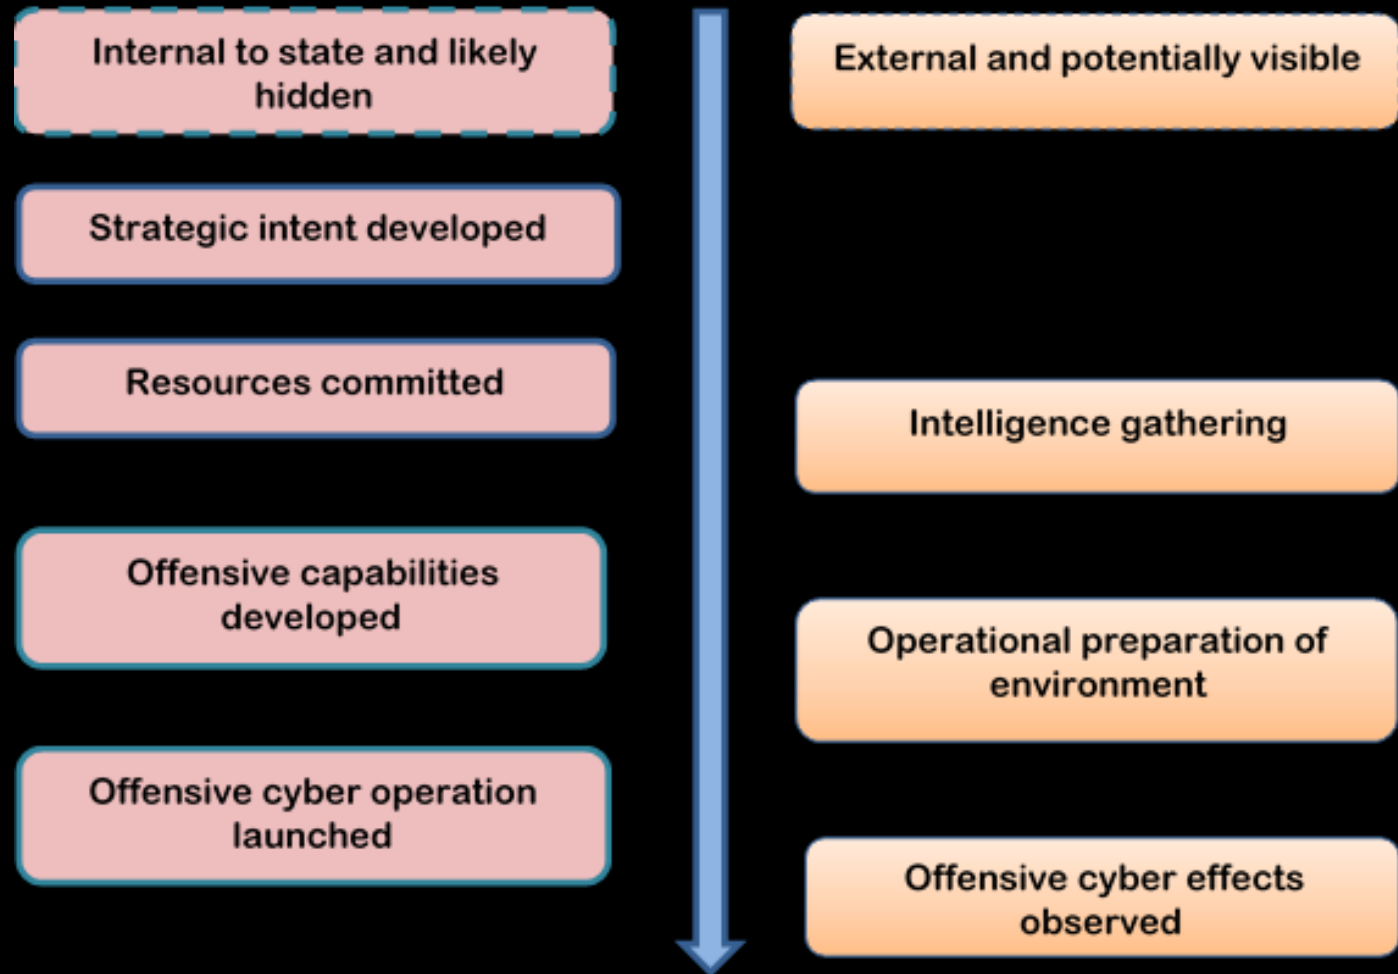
Internal to state and likely hidden

Strategic intent developed

Resources committed

Offensive capabilities developed

Offensive cyber operation launched

External and potentially visible

Intelligence gathering

Operational preparation of environment

Offensive cyber effects observed